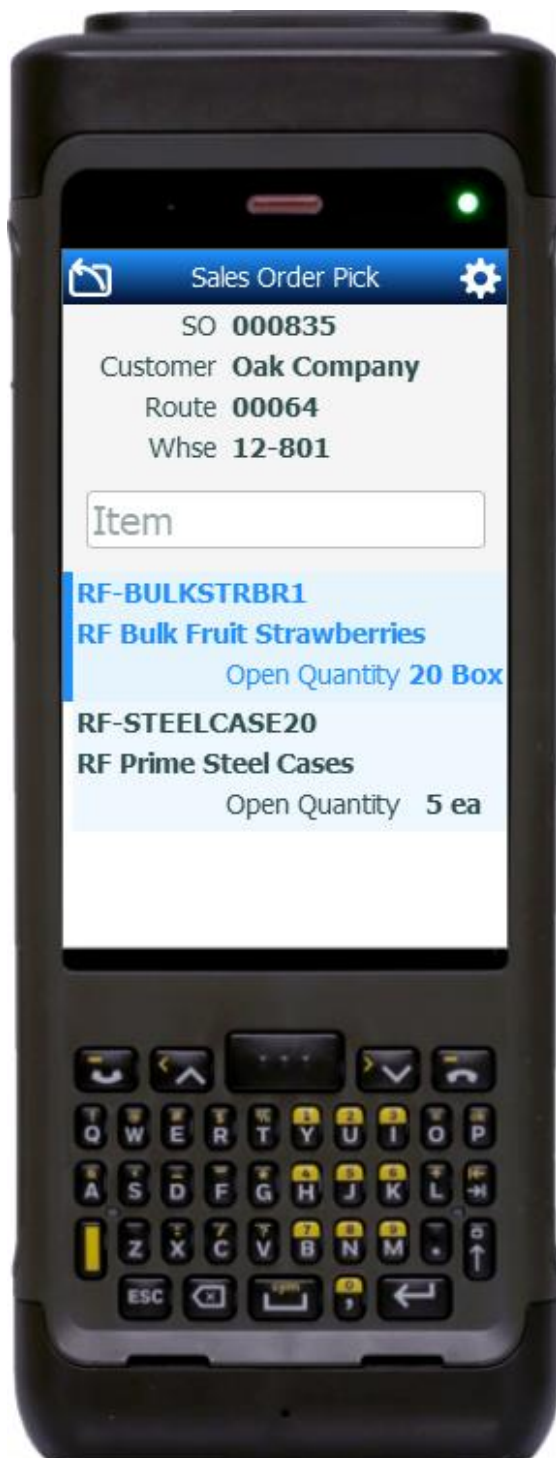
Sales Order Pick

SO 000835
Customer Oak Company
Route 00064
Whse 12-801

Item

RF-BULKSTRBR1
RF Bulk Fruit Strawberries
Open Quantity 20 Box

RF-STEELCASE20
RF Prime Steel Cases
Open Quantity 5 ea

Q W E R T Y U I O P
A S D F G H J K L
Z X C V B N M
ESC